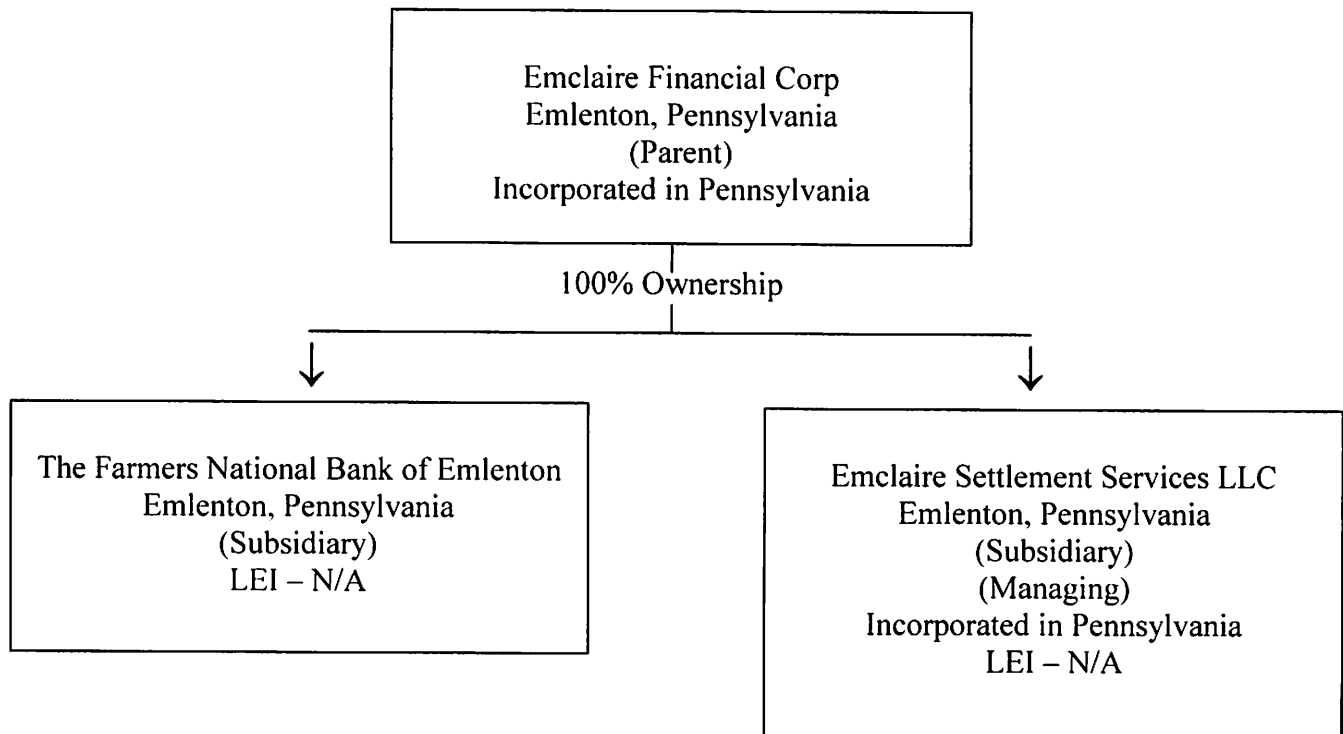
Emclaire Financial Corp
Emlenton, Pennsylvania
(Parent)
Incorporated in Pennsylvania

100% Ownership

The Farmers National Bank of Emlenton
Emlenton, Pennsylvania
(Subsidiary)
LEI – N/A

Emclaire Settlement Services LLC
Emlenton, Pennsylvania
(Subsidiary)
(Managing)
Incorporated in Pennsylvania
LEI – N/A